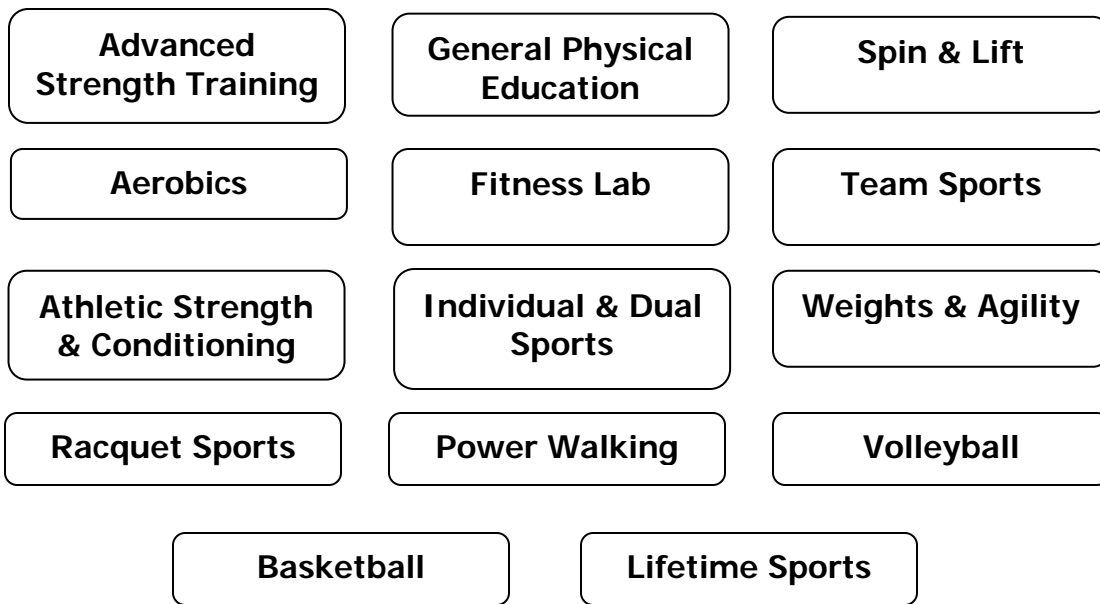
Advanced Strength Training

General Physical Education

Spin & Lift

Aerobics

Fitness Lab

Team Sports

Athletic Strength & Conditioning

Individual & Dual Sports

Weights & Agility

Racquet Sports

Power Walking

Volleyball

Basketball

Lifetime Sports